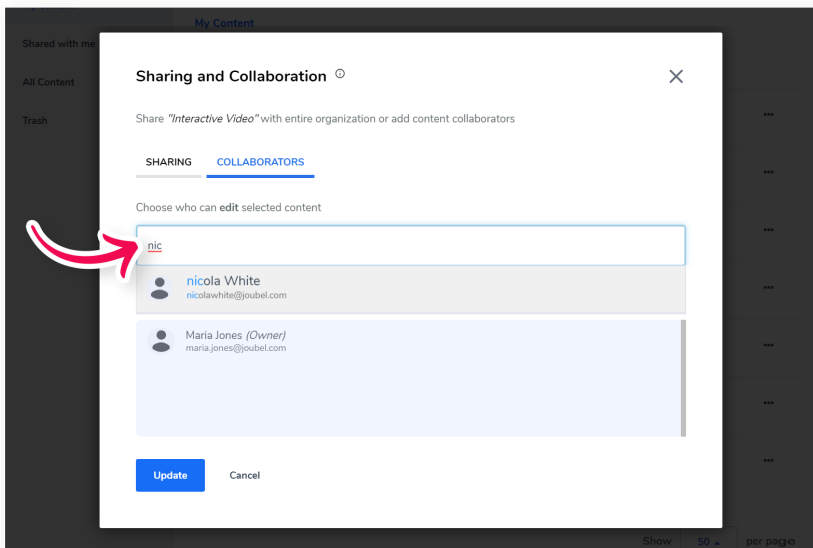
My Content

Shared with me

All Content

Trash

Sharing and Collaboration ⓘ

Share "Interactive Video" with entire organization or add content collaborators

SHARING COLLABORATORS

Choose who can edit selected content

nic

nicola White
nicolawhite@joubel.com

Maria Jones (Owner)
maria.jones@joubel.com

Update Cancel

Show 50 per page